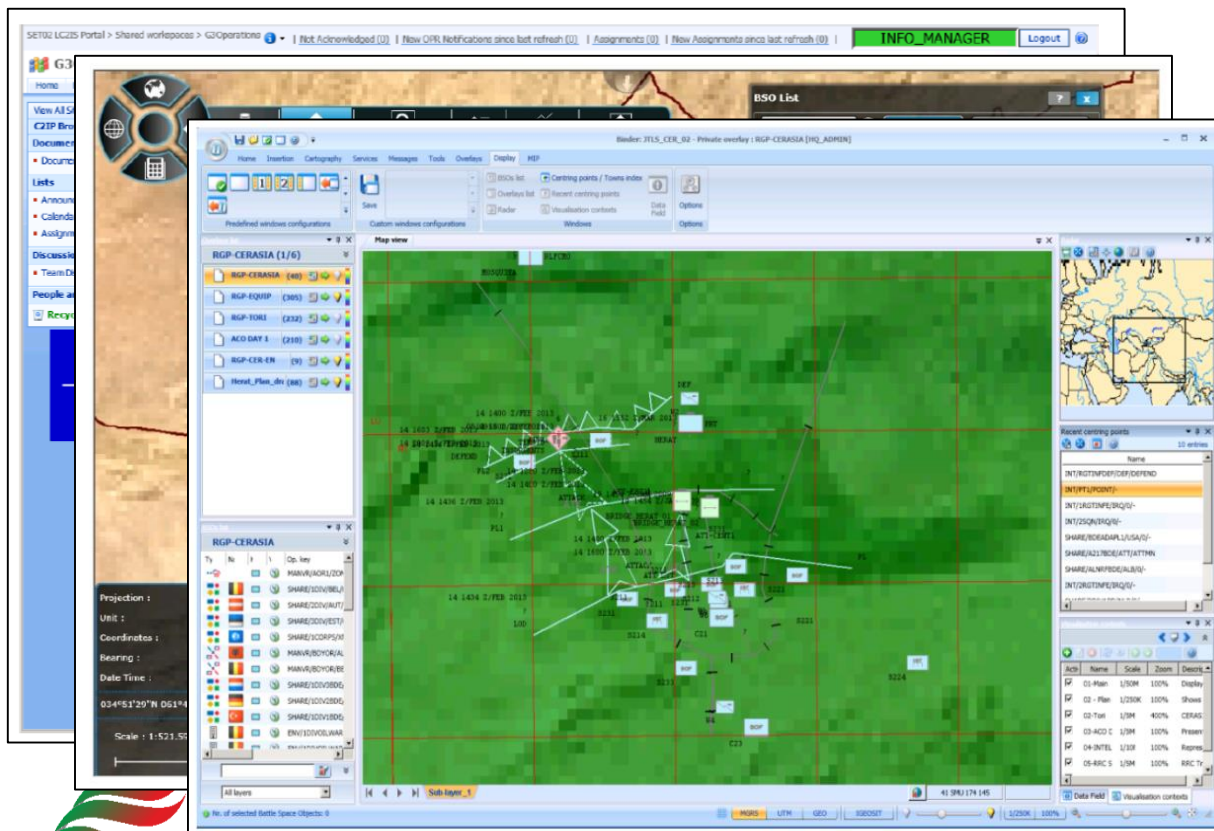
SET02 LC2IS Portal > Shared workspaces > G2Operations | Not Acknowledged [0] | New OPR Notifications since last refresh [0] | Assignments [0] | New Assignments since last refresh [0] INFO_MANAGER Logout

G3

Home

View All S
C2IP Bro
Documen
• Docume
Lists
• Announ
• Calenda
• Assignm
Discussi
• Team Di
People a
Recyc

BSO List

Projection :
Unit :
Coordinates :
Bearing :
Date Time :
034°51'29"N 061°4
Scale : 1:521.5

Binder: JTLS_CER_02 - Private overlay : RGP-CERASIA [HQ_ADMIN]

Home Insertion Cartography Services Messages Tools Overlays Display MIP

Predefined windows configurations
Save
Custom windows configurations
BSOs list
Overlays list
Radar
Centring points / Towns index
Recent centring points
Visualisation contexts
Data Field
Windows
Options
Options

RGP-CERASIA (1/6)
RGP-CERASIA (40)
RGP-EQUIP (305)
RGP-TOR1 (232)
ACO DAY 1 (210)
RGP-CER-EN (9)
Herat_Plan_dn (88)

RGP-CERASIA
Ty Na I \ Op. key
MANVR/AOR1/ZON
SHARE/1DIV/BEL/
SHARE/2DIV/AUT/
SHARE/2DIV/EST/
SHARE/1CORPS/X
MANVR/BOYOR/AL
MANVR/BOYOR/BE
SHARE/1DIV/BDE
SHARE/1DIV/BDE
SHARE/1DIV/BDE
ENV/1DIVOBLWAR

All layers

Nr. of selected Battle Space Objects: 0

Map view

14 1400 Z/FEB 2013
14 1403 Z/FEB 2013
14 1436 Z/FEB 2013
14 1400 Z/FEB 2013
14 1434 Z/FEB 2013
HERAT
DEFEND
ATTACK
BRIDGE HERAT 01
BRIDGE HERAT 02
S211
S212
S213
S214
S221
S224
C21
C23
BOP
LOD
PL1
PL
DEF

Sub layer_1

41 SMU 174 145
MGRS UTM GEO IGEOSIT 1/250K 100%

Recent centring points
10 entries
Name
INT/RGT3NFDEF/DEF/DEFEND
INT/PT1/POINT/-
INT/1RGT3NFE/IRQ/0/-
INT/2SQN/IRQ/0/-
SHARE/BDEADAPL1/USA/0/-
SHARE/A217BDE/ATT/ATTMN
SHARE/ALNRFBDE/ALB/0/-
INT/2RGT3NFE/IRQ/0/-

Acti Name Scale Zoom Descri
01-Main 1/50M 100% Display
02 - Plan 1/250K 100% Shows
03-Tori 1/5M 400% CERAS
03-ACO C 1/5M 100% Preser
04-INTEL 1/10I 100% Repres
05-RRC S 1/5M 100% RRC Tr

Data Field Visualisation contexts